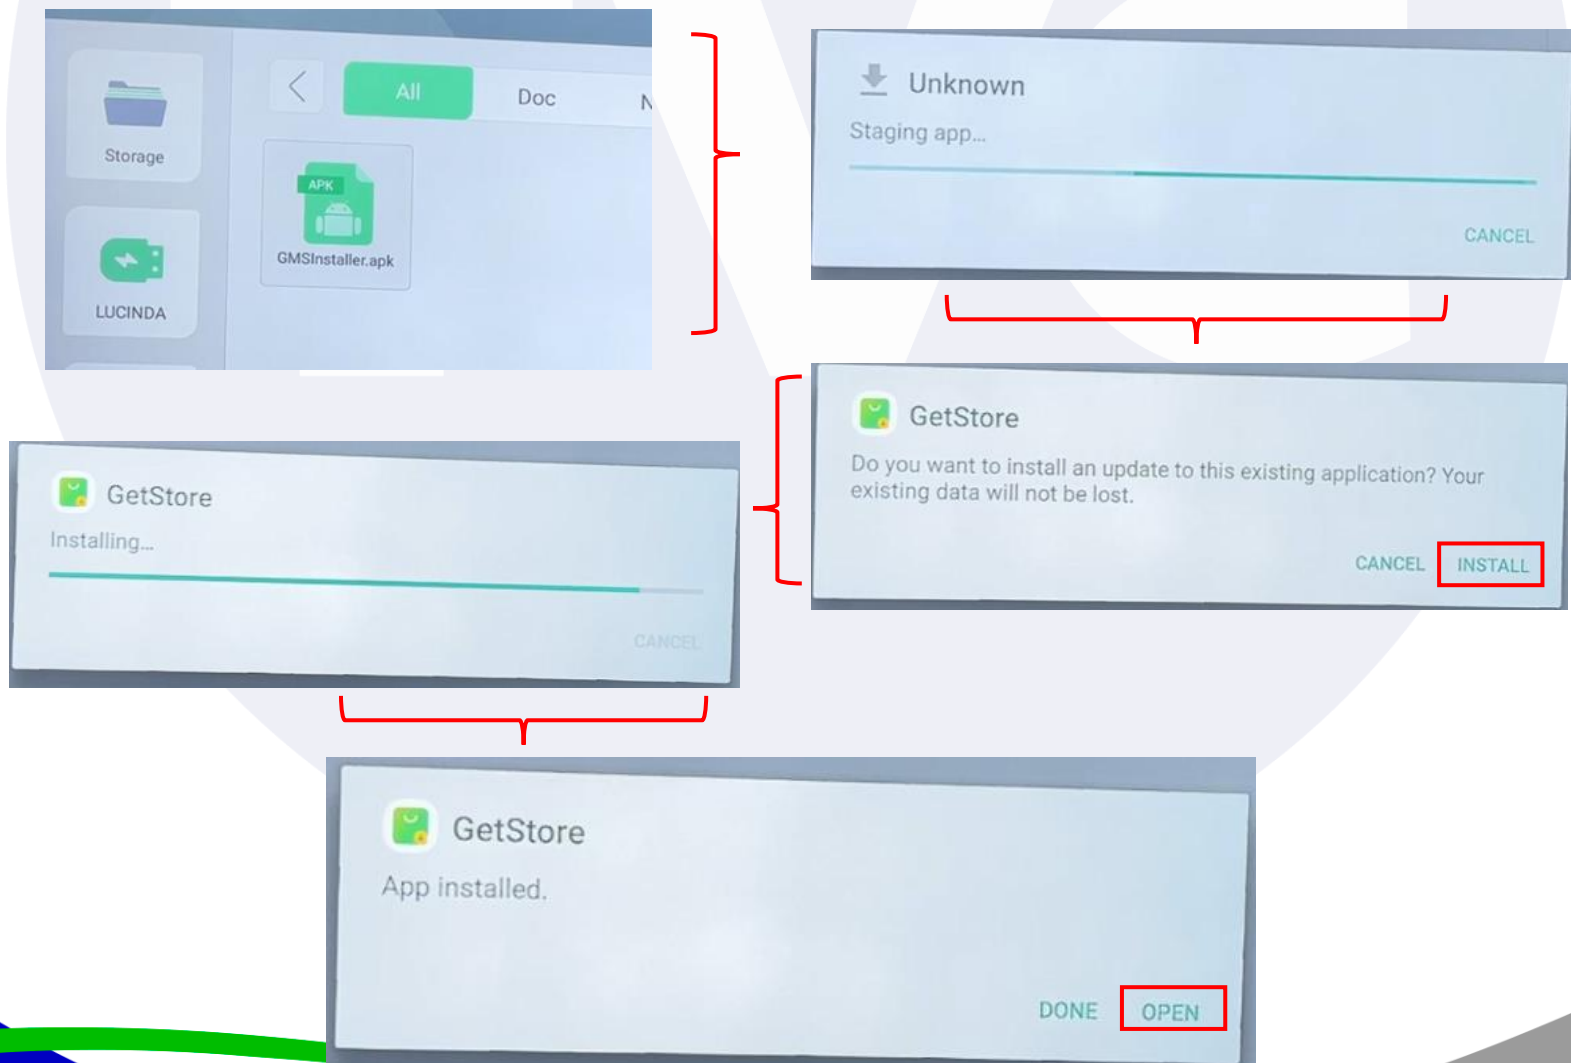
Storage

LUCINDA

All

Doc

N

APK

GMSInstaller.apk

Unknown

Staging app...

CANCEL

GetStore

Do you want to install an update to this existing application? Your existing data will not be lost.

CANCEL

INSTALL

GetStore

Installing...

CANCEL

GetStore

App installed.

DONE

OPEN